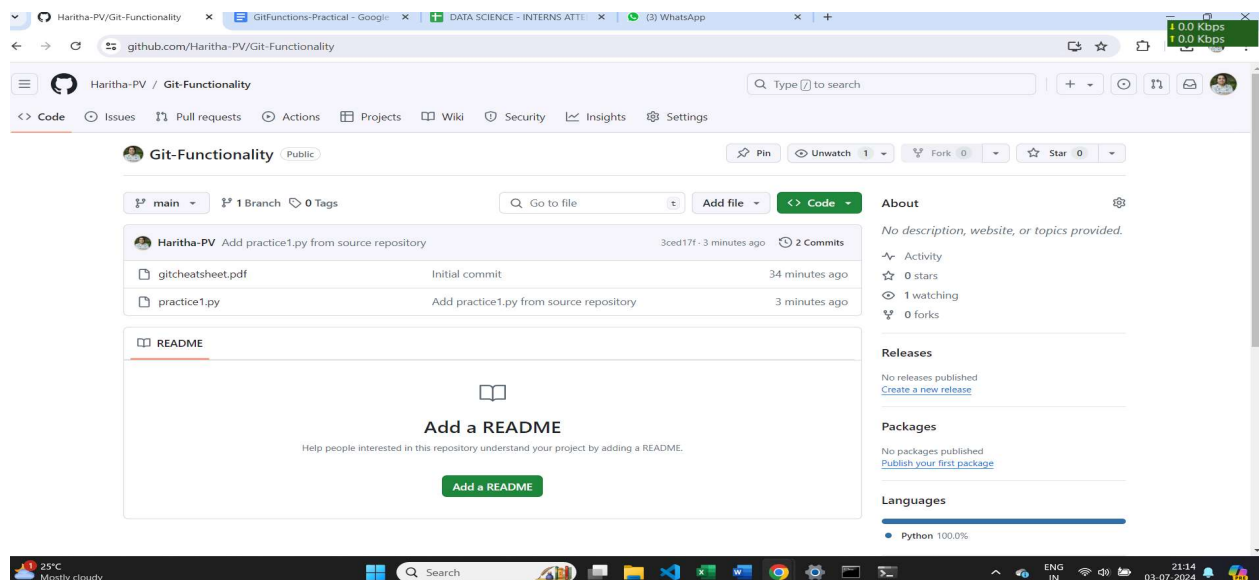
Haritha-PV/Git-Functionality ×
GitFunctions-Practical - Google ×
DATA SCIENCE - INTERNS ATTE ×
(3) WhatsApp ×
+
↓0.0 Kbps
↑0.0 Kbps

github.com/Haritha-PV/Git-Functionality

Haritha-PV / Git-Functionality

Type / to search

<> Code   Issues   Pull requests   Actions   Projects   Wiki   Security   Insights   Settings

Git-Functionality Public

Pin   Unwatch 1   Fork 0   Star 0

main   1 Branch   0 Tags   Go to file   t   Add file   <> Code

Haritha-PV Add practice1.py from source repository   3ced17f · 3 minutes ago   2 Commits

| | | |
|---|---|---|
| gitcheatsheet.pdf | Initial commit | 34 minutes ago |
| practice1.py | Add practice1.py from source repository | 3 minutes ago |

README

Add a README

Help people interested in this repository understand your project by adding a README.

Add a README

About

No description, website, or topics provided.

Activity
0 stars
1 watching
0 forks

Releases

No releases published
Create a new release

Packages

No packages published
Publish your first package

Languages

Python 100.0%

25°C
Mostly cloudy
Search
ENG
IN
21:14
03-07-2024